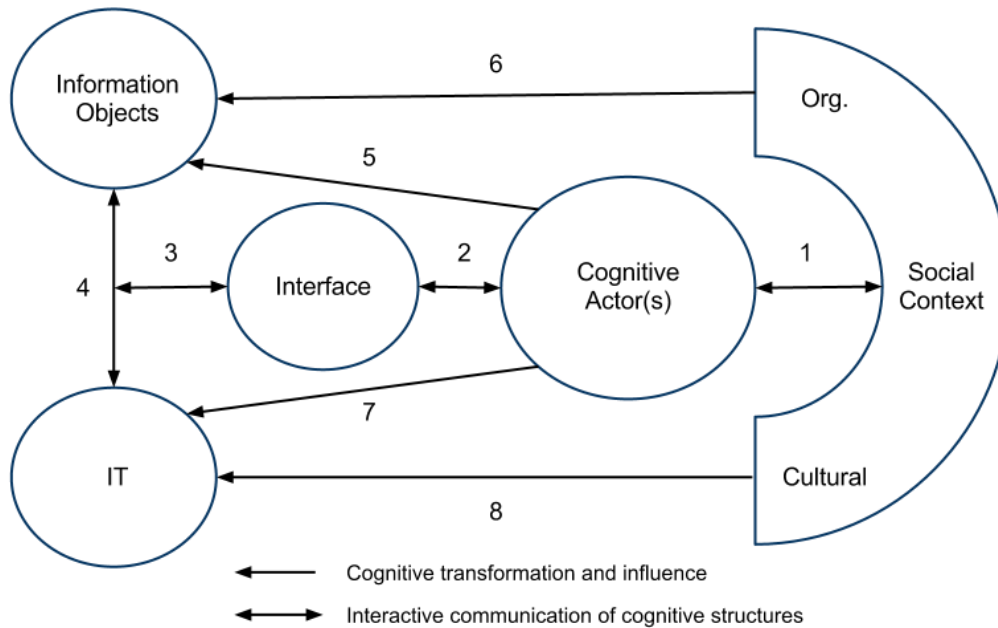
Information Objects

6

Org.

5

3

2

1

4

Interface

Cognitive Actor(s)

Social Context

7

IT

Cultural

8

Cognitive transformation and influence

Interactive communication of cognitive structures